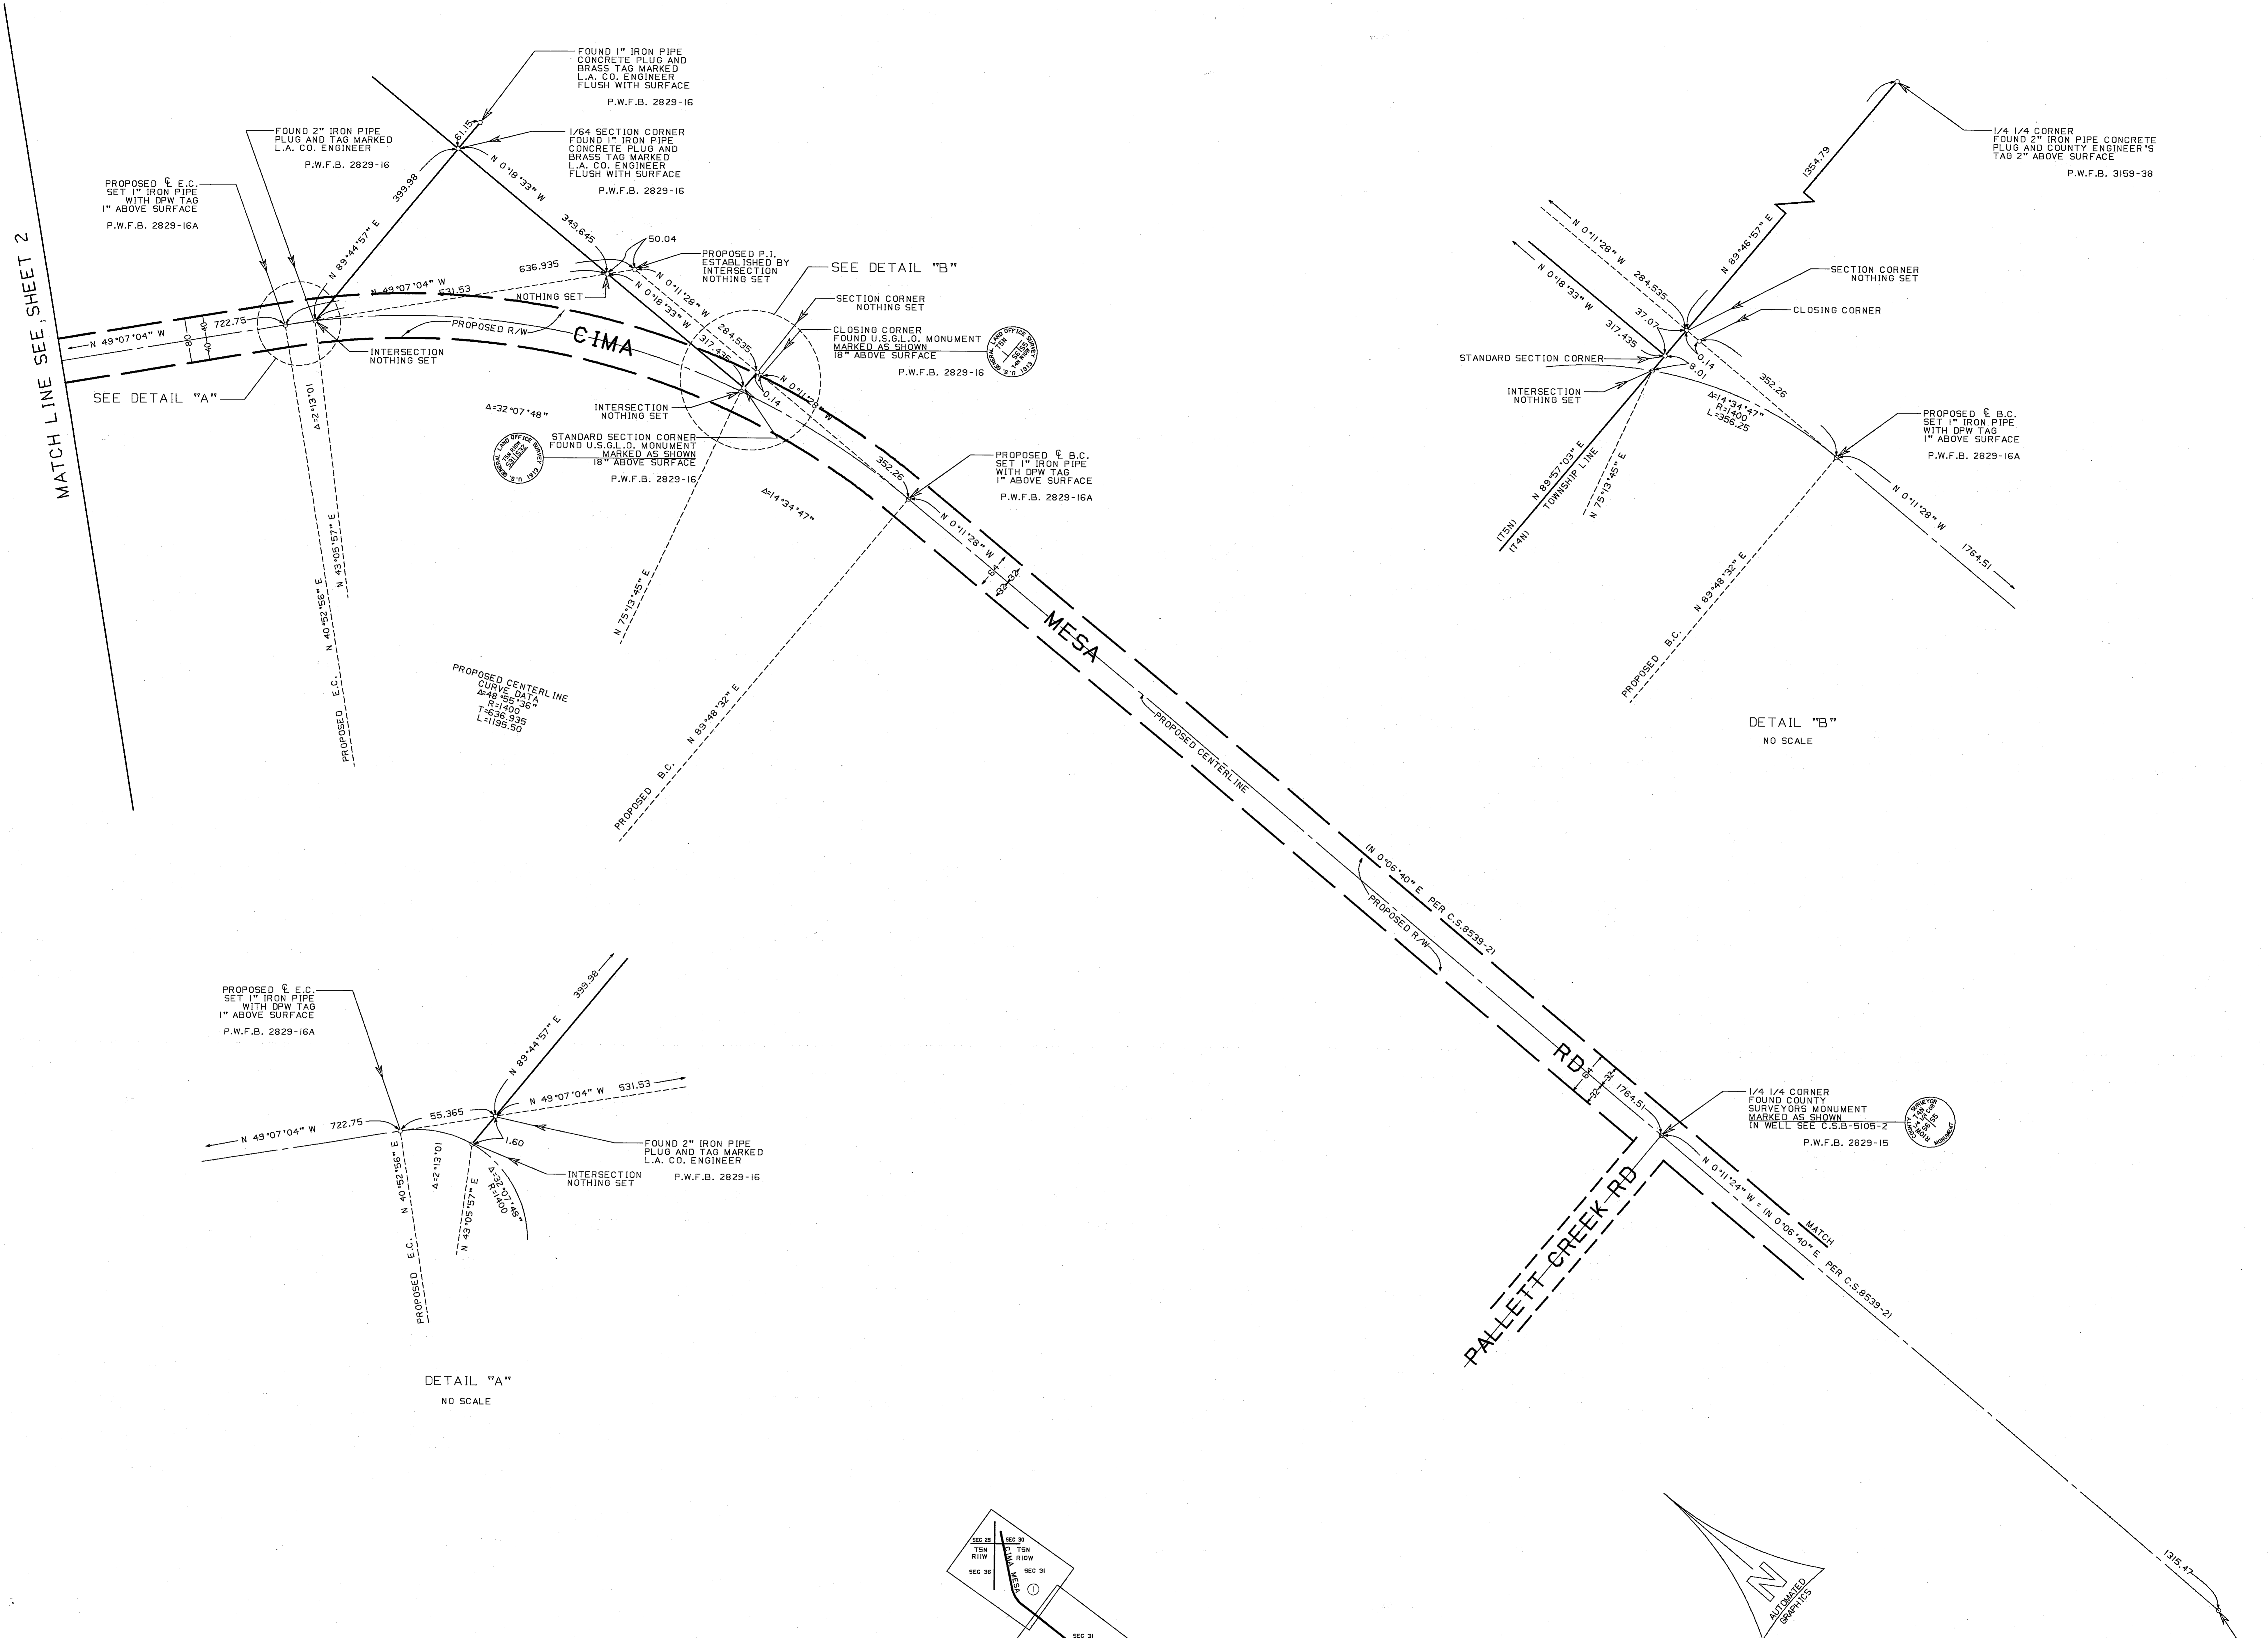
MATCH LINE SEE SHEET 2

FOUND 1" IRON PIPE CONCRETE PLUG AND BRASS TAG MARKED L.A. CO. ENGINEER FLUSH WITH SURFACE
P.W.F.B. 2829-16

FOUND 2" IRON PIPE PLUG AND TAG MARKED L.A. CO. ENGINEER
P.W.F.B. 2829-16

1/64 SECTION CORNER FOUND 1" IRON PIPE CONCRETE PLUG AND BRASS TAG MARKED L.A. CO. ENGINEER FLUSH WITH SURFACE
P.W.F.B. 2829-16

PROPOSED ℄ E.C. SET 1" IRON PIPE WITH DPW TAG 1" ABOVE SURFACE
P.W.F.B. 2829-16A

61.15
399.98
N 89°44'57" E
N 0°18'33" W
349.645
50.04
636.935
PROPOSED P.I. ESTABLISHED BY INTERSECTION NOTHING SET
SEE DETAIL "B"
N 49°07'04" W
531.53
NOTHING SET
N 0°11'28" W
284.535
N 0°18'33" W
317.435
SECTION CORNER NOTHING SET
CLOSING CORNER FOUND U.S.G.L.O. MONUMENT MARKED AS SHOWN 18" ABOVE SURFACE
P.W.F.B. 2829-16
N 49°07'04" W
722.75
80
40
40
PROPOSED R/W
CIMA
INTERSECTION NOTHING SET
SEE DETAIL "A"
Δ=2°13'01
Δ=32°07'48"
INTERSECTION NOTHING SET
N 0°11'28" W
0.14
STANDARD SECTION CORNER FOUND U.S.G.L.O. MONUMENT MARKED AS SHOWN 18" ABOVE SURFACE
P.W.F.B. 2829-16
352.26
Δ=14°34'47"
PROPOSED ℄ B.C. SET 1" IRON PIPE WITH DPW TAG 1" ABOVE SURFACE
P.W.F.B. 2829-16A
N 0°11'28" W
64
32
32
N 43°05'57" E
N 40°52'56" E
PROPOSED E.C.
N 75°13'45" E
PROPOSED CENTERLINE CURVE DATA
Δ=48°55'36"
R=1400
T=636.935
L=1195.50
PROPOSED B.C. N 89°48'32" E
MESA
PROPOSED CENTERLINE
(N 0°06'40" E PER C.S.8539-2)
PROPOSED R/W
RD
64
32
32
1764.51

1/4 1/4 CORNER FOUND 2" IRON PIPE CONCRETE PLUG AND COUNTY ENGINEER'S TAG 2" ABOVE SURFACE
P.W.F.B. 3159-38
1354.79
N 0°11'28" W
284.535
N 89°46'57" E
N 0°18'33" W
SECTION CORNER NOTHING SET
37.07
CLOSING CORNER
317.435
STANDARD SECTION CORNER
0.14
8.01
352.26
INTERSECTION NOTHING SET
Δ=14°34'47"
R=1400
L=356.25
PROPOSED ℄ B.C. SET 1" IRON PIPE WITH DPW TAG 1" ABOVE SURFACE
P.W.F.B. 2829-16A
N 0°11'28" W
1764.51
(T5N)
(T4N)
N 89°57'03" E
TOWNSHIP LINE
N 75°13'45" E
PROPOSED B.C. N 89°48'32" E
DETAIL "B"
NO SCALE

PROPOSED ℄ E.C. SET 1" IRON PIPE WITH DPW TAG 1" ABOVE SURFACE
P.W.F.B. 2829-16A
399.98
N 89°44'57" E
N 49°07'04" W 531.53
N 49°07'04" W 722.75
55.365
1.60
FOUND 2" IRON PIPE PLUG AND TAG MARKED L.A. CO. ENGINEER
P.W.F.B. 2829-16
INTERSECTION NOTHING SET
N 40°52'56" E
Δ=2°13'01
N 43°05'57" E
Δ=32°07'48"
R=1400
PROPOSED E.C.
DETAIL "A"
NO SCALE

1/4 1/4 CORNER FOUND COUNTY SURVEYORS MONUMENT MARKED AS SHOWN IN WELL SEE C.S.B-5105-2
P.W.F.B. 2829-15
N 0°11'24" W = (N 0°06'40" E PER C.S.8539-2)
MATCH
PALLETT CREEK RD
1315.47

SEC 25 SEC 30
T5N R11W
T5N R10W
SEC 36
SEC 31
CIMA MESA
1
SEC 31

N
AUTOMATED GRAPHICS